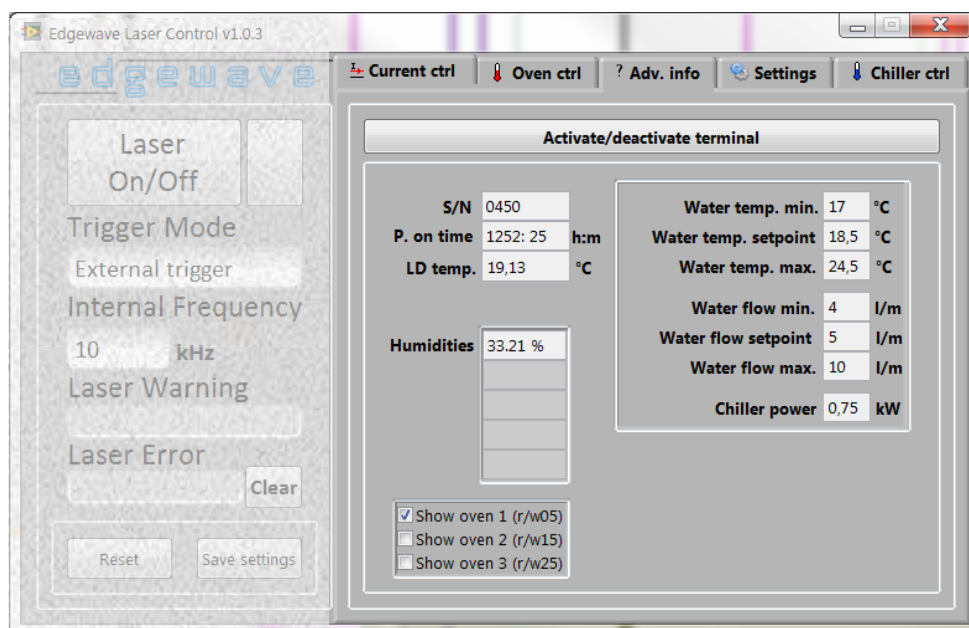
Edgewave Laser Control v1.0.3

edgewave

Laser On/Off

Trigger Mode

External trigger

Internal Frequency

10 kHz

Laser Warning

Laser Error

Clear

Reset

Save settings

Current ctrl

Oven ctrl

? Adv. info

Settings

Chiller ctrl

Activate/deactivate terminal

| | | |
|---|---|---|
| S/N | 0450 | |
| P. on time | 1252: 25 | h:m |
| LD temp. | 19,13 | °C |

| | | |
|---|---|---|
| Water temp. min. | 17 | °C |
| Water temp. setpoint | 18,5 | °C |
| Water temp. max. | 24,5 | °C |
| Water flow min. | 4 | l/m |
| Water flow setpoint | 5 | l/m |
| Water flow max. | 10 | l/m |
| Chiller power | 0,75 | kW |

Humidities 33.21 %

☑ Show oven 1 (r/w05)
☐ Show oven 2 (r/w15)
☐ Show oven 3 (r/w25)